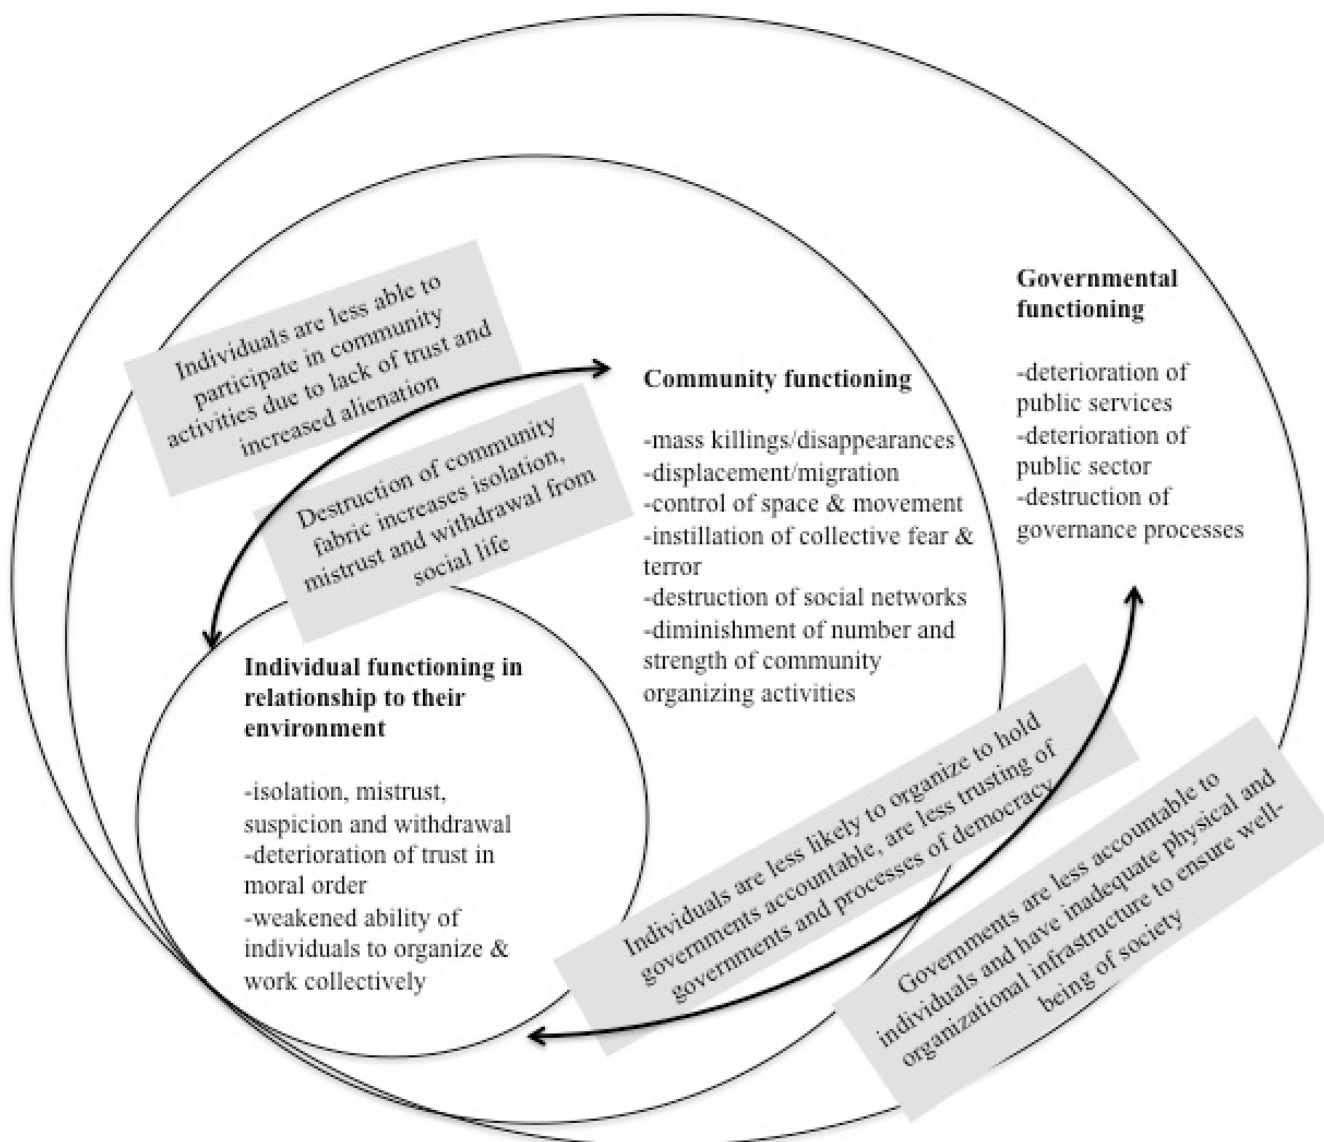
Individuals are less able to participate in community activities due to lack of trust and increased alienation

Destruction of community fabric increases isolation, mistrust and withdrawal from social life

Community functioning

-mass killings/disappearances
-displacement/migration
-control of space & movement
-instillation of collective fear & terror
-destruction of social networks
-diminishment of number and strength of community organizing activities

Governmental functioning

-deterioration of public services
-deterioration of public sector
-destruction of governance processes

Individual functioning in relationship to their environment

-isolation, mistrust, suspicion and withdrawal
-deterioration of trust in moral order
-weakened ability of individuals to organize & work collectively

Individuals are less likely to organize to hold governments accountable, are less trusting of governments and processes of democracy

Governments are less accountable to individuals and have inadequate physical and organizational infrastructure to ensure well-being of society